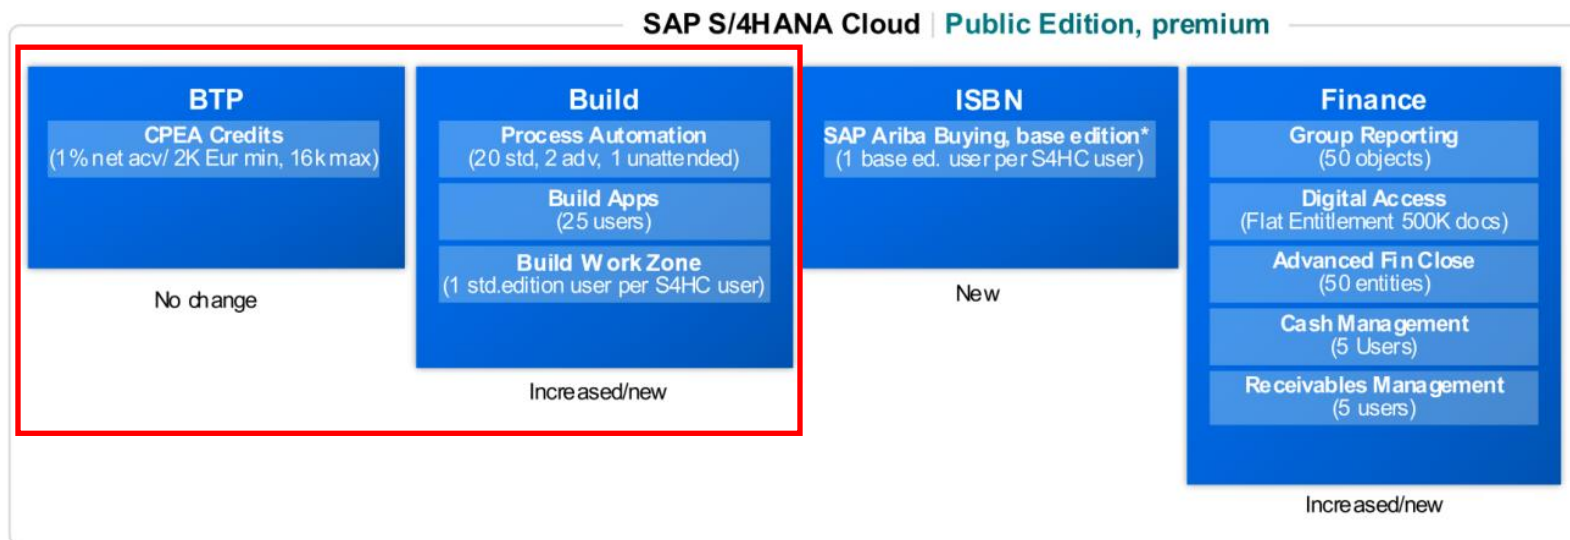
SAP S/4HANA Cloud | Public Edition, premium

BTP

CPEA Credits
(1% net acv/ 2K Eur min, 16k max)

No change

Build

Process Automation
(20 std, 2 adv, 1 unattended)

Build Apps
(25 users)

Build Work Zone
(1 std.edition user per S4HC user)

Increased/new

ISBN

SAP Ariba Buying, base edition*
(1 base ed. user per S4HC user)

New

Finance

Group Reporting
(50 objects)

Digital Access
(Flat Entitlement 500K docs)

Advanced Fin Close
(50 entities)

Cash Management
(5 Users)

Receivables Management
(5 users)

Increased/new